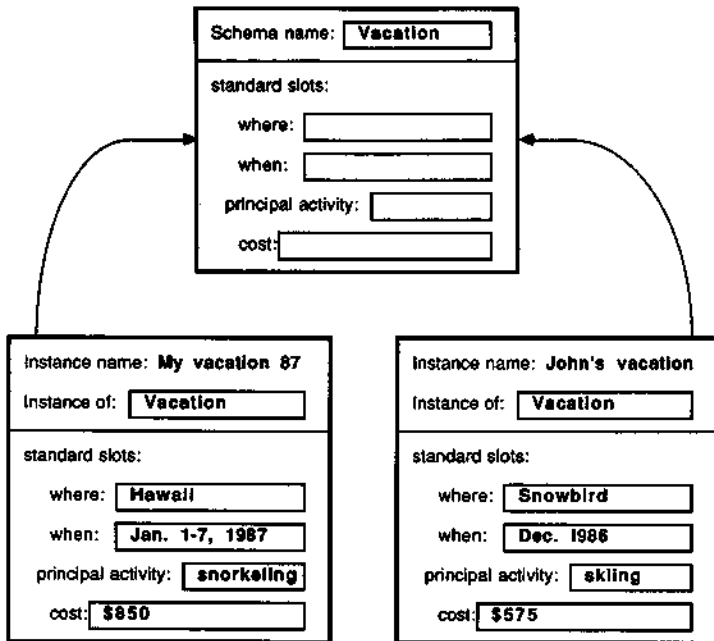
Schema name: Vacation

standard slots:

where:

when:

principal activity:

cost:

Instance name: My vacation 87

Instance of: Vacation

standard slots:

where: Hawaii

when: Jan. 1-7, 1987

principal activity: snorkeling

cost: $850

Instance name: John's vacation

Instance of: Vacation

standard slots:

where: Snowbird

when: Dec. 1986

principal activity: skiing

cost: $575